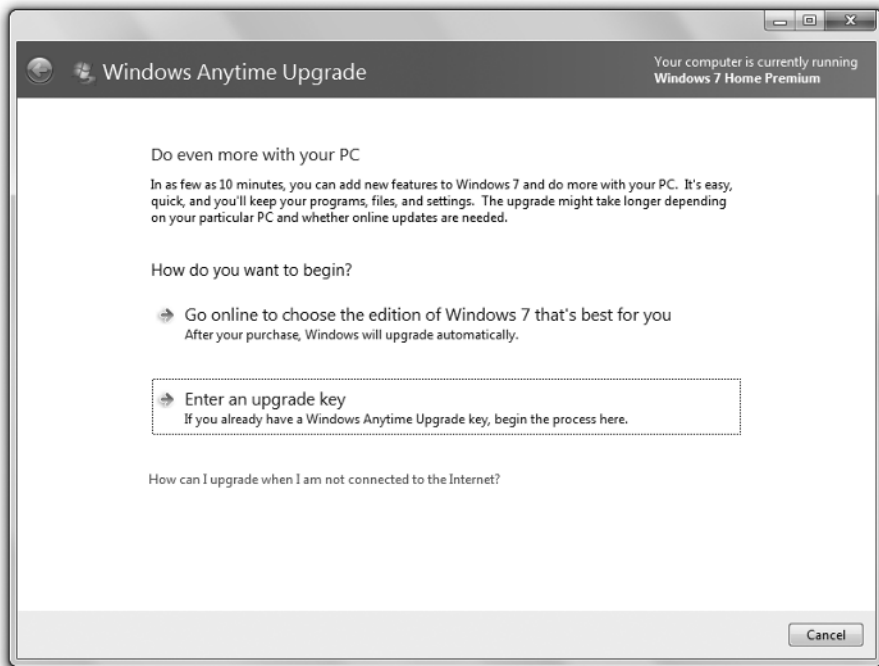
Windows Anytime Upgrade

Your computer is currently running
Windows 7 Home Premium

Do even more with your PC

In as few as 10 minutes, you can add new features to Windows 7 and do more with your PC. It's easy, quick, and you'll keep your programs, files, and settings. The upgrade might take longer depending on your particular PC and whether online updates are needed.

How do you want to begin?

Go online to choose the edition of Windows 7 that's best for you
After your purchase, Windows will upgrade automatically.

Enter an upgrade key
If you already have a Windows Anytime Upgrade key, begin the process here.

How can I upgrade when I am not connected to the Internet?

Cancel